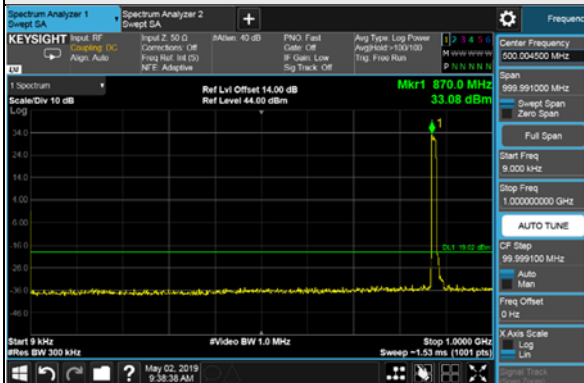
Spectrum Analyzer 1
Swept SA

Spectrum Analyzer 2
Swept SA

+

Frequenc

KEYSIGHT
Input: RF
Coupling: DC
Align: Auto

Input Z: 50 Ω
Corrections: Off
Freq Ref: Int (S)
NFE: Adaptive

#Atten: 40 dB

PNO: Fast
Gate: Off
IF Gain: Low
Sig Track: Off

Avg Type: Log Power
Avg|Hold:>100/100
Trig: Free Run

1 2 3 4 5 6
M WWWWW
P N N N N N

LXI

1 Spectrum
Scale/Div 10 dB
Log

Ref Lvl Offset 14.00 dB
Ref Level 44.00 dBm

Mkr1 870.0 MHz
33.08 dBm

34.0
24.0
14.0
4.00
-6.00
-16.0
-26.0
-36.0
-46.0
-56.0

1

DL1 19.02 dBm

Start 9 kHz
#Res BW 300 kHz

#Video BW 1.0 MHz

Stop 1.0000 GHz
Sweep ~1.53 ms (1001 pts)

Center Frequency
500.004500 MHz

Span
999.991000 MHz
Swept Span
Zero Span

Full Span

Start Freq
9.000 kHz

Stop Freq
1.000000000 GHz

AUTO TUNE

CF Step
99.999100 MHz
Auto
Man

Freq Offset
0 Hz

X Axis Scale
Log
Lin

Signal Track

May 02, 2019
9:38:38 AM